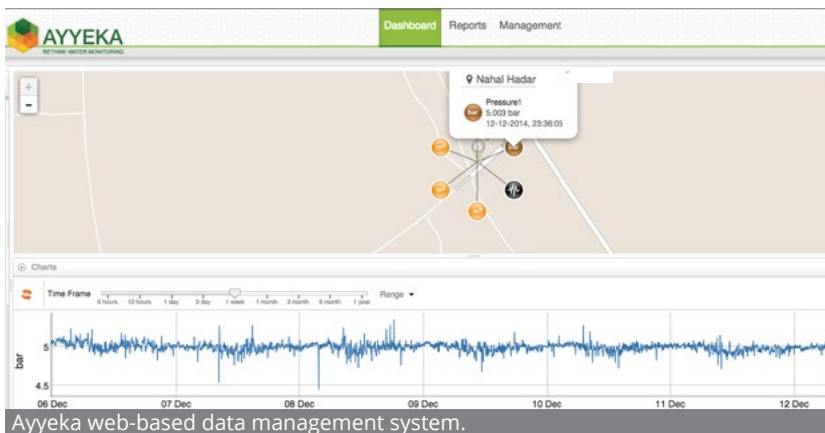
AYYEKA
RETHINK WATER MONITORING

Dashboard Reports Management

+
-

Nahal Hadar

bar
Pressure1
5.003 bar
12-12-2014, 23:36:05

Charts

Time Frame 6 hours 12 hours 1 day 3 day 1 week 1 month 3 month 6 month 1 year Range

5
bar
4.5

06 Dec 07 Dec 08 Dec 09 Dec 10 Dec 11 Dec 12 Dec

Ayyeka web-based data management system.